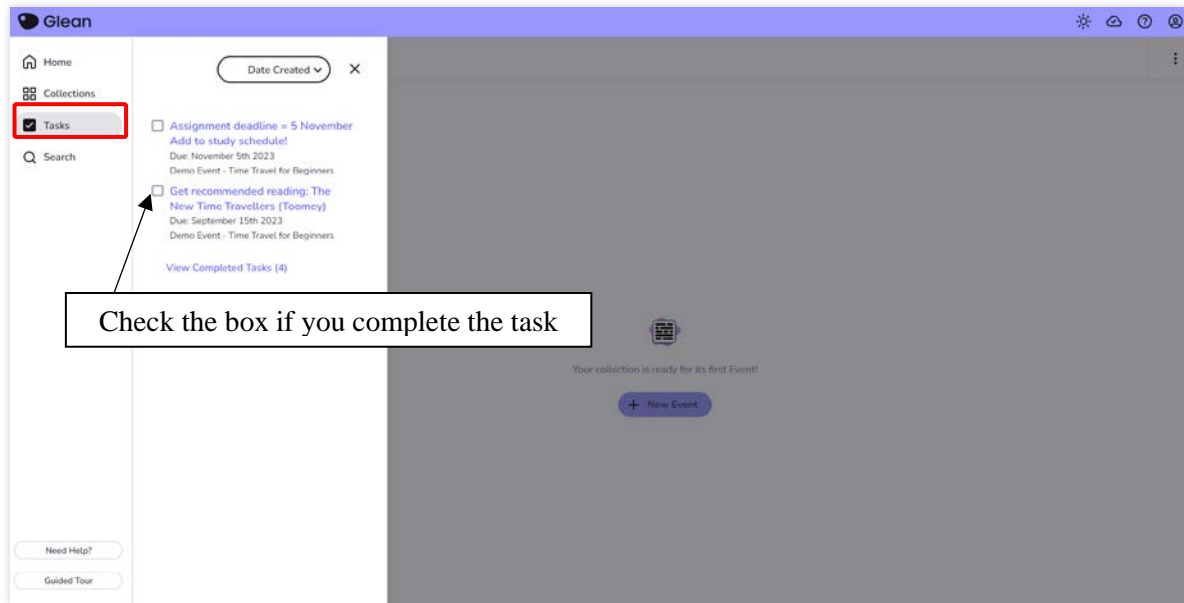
Glean

Home
Collections
Tasks
Search

Date Created
×

Assignment deadline = 5 November Add to study schedule!
Due: November 5th 2023
Demo Event - Time Travel for Beginners

Get recommended reading: The New Time Travellers (Toomey)
Due: September 15th 2023
Demo Event - Time Travel for Beginners

View Completed Tasks (4)

Check the box if you complete the task

Your collection is ready for its first Event!

+ New Event

Need Help?
Guided Tour